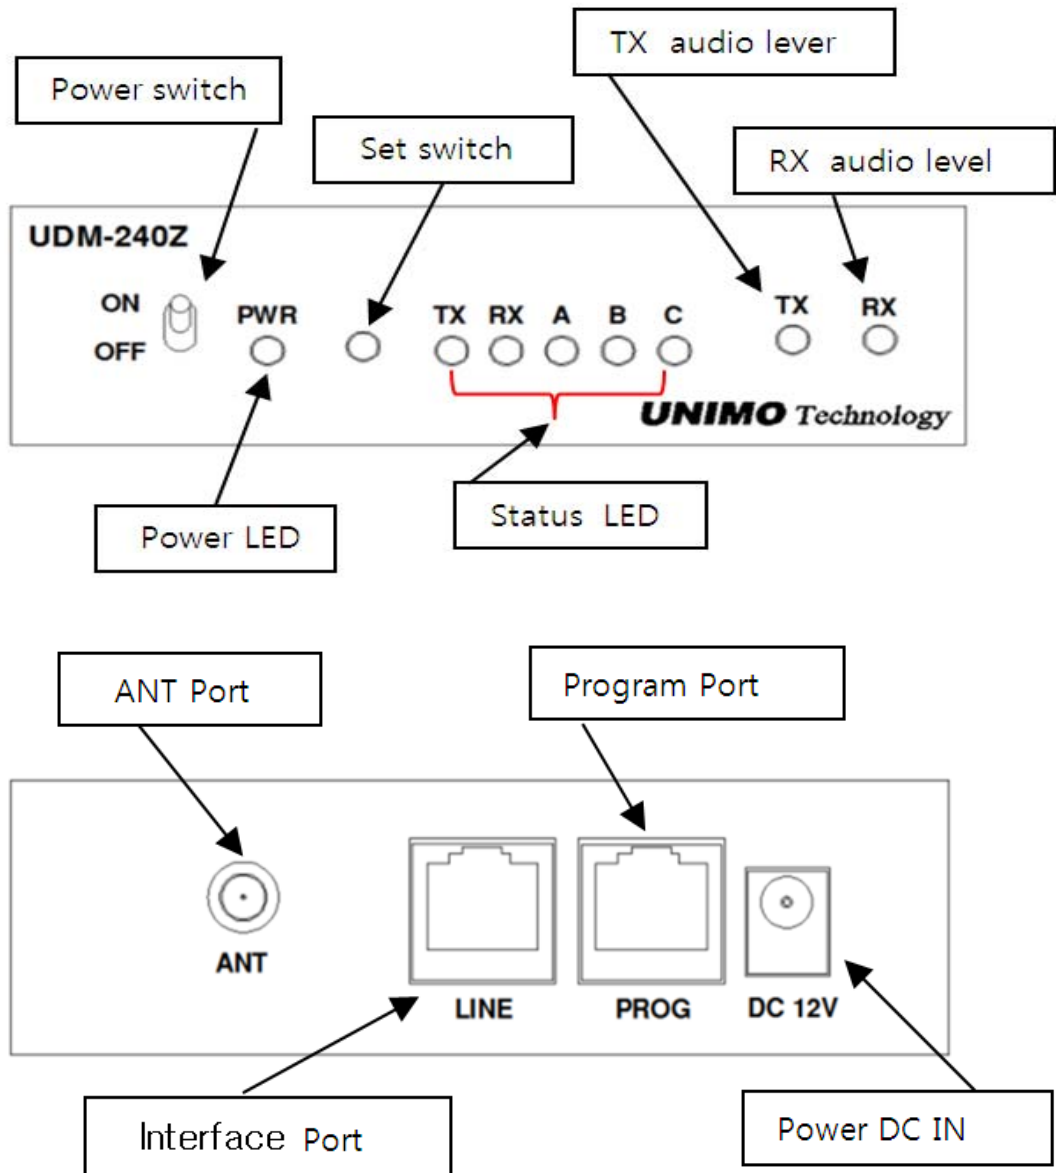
TX audio lever

Power switch

Set switch

RX audio level

UDM-240Z

ON

OFF

PWR

TX RX A B C

TX

RX

UNIMO Technology

Power LED

Status LED

ANT Port

Program Port

ANT

LINE

PROG

DC 12V

Interface Port

Power DC IN